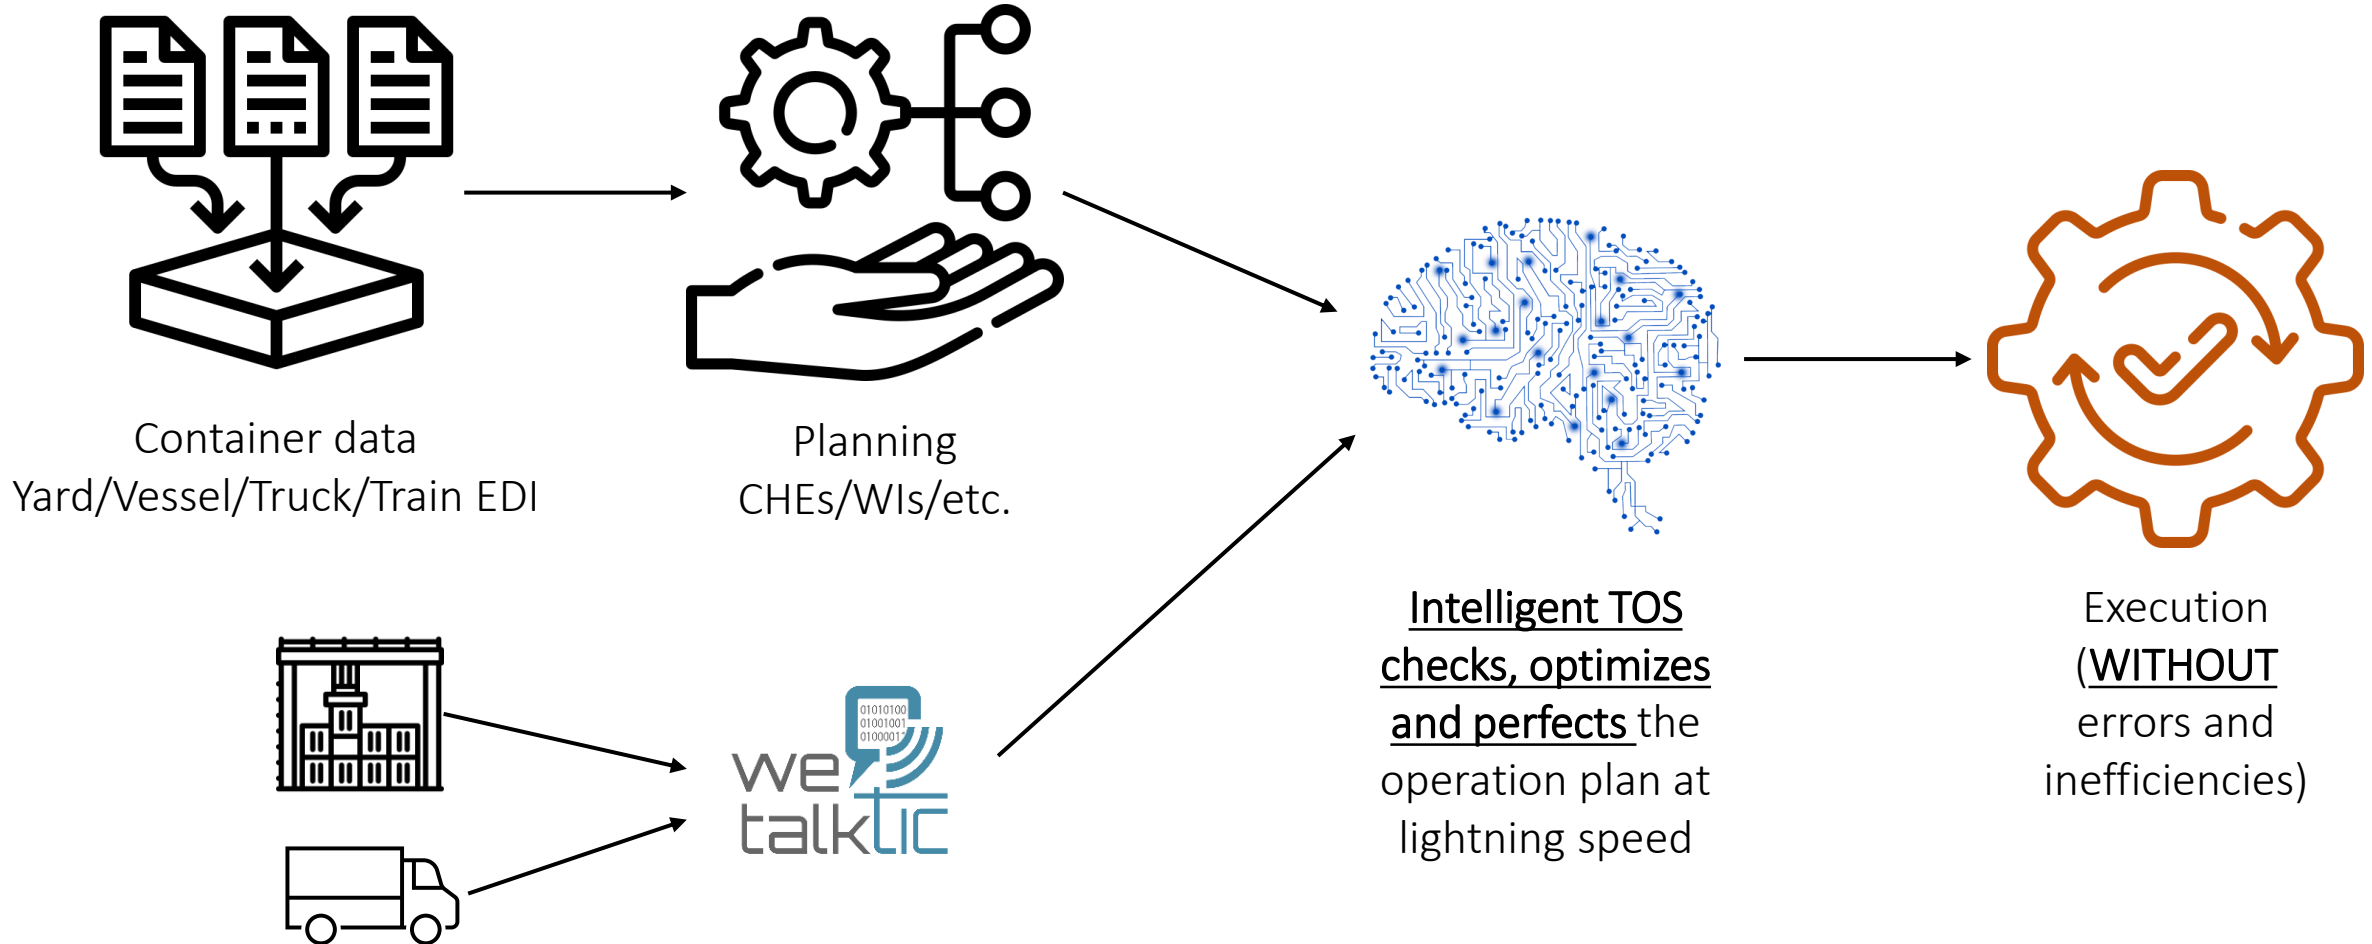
Container data
Yard/Vessel/Truck/Train EDI

Planning
CHEs/WIs/etc.

Intelligent TOS checks, optimizes and perfects the operation plan at lightning speed

Execution (WITHOUT errors and inefficiencies)

01010100
01001001
0100001

we talk tic